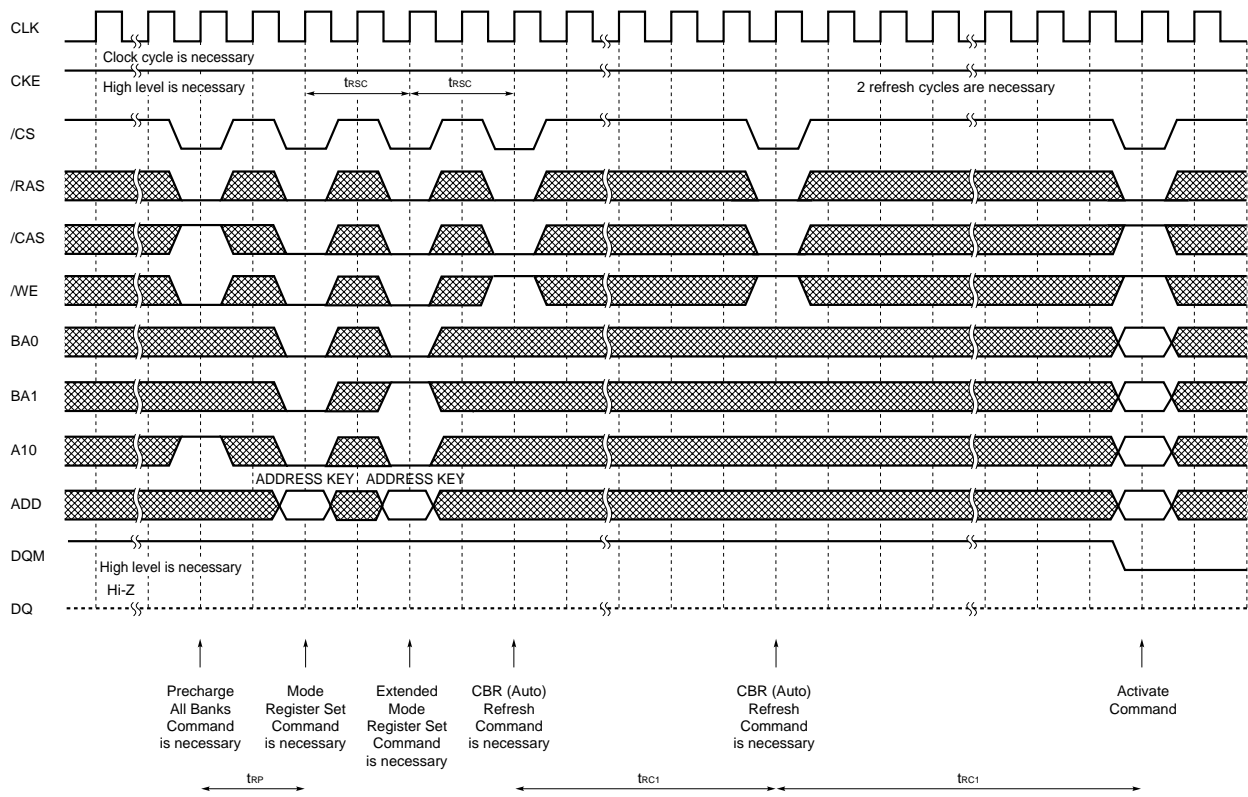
CLK

Clock cycle is necessary

CKE

High level is necessary

$t_{RSC}$ $t_{RSC}$

2 refresh cycles are necessary

/CS

/RAS

/CAS

/WE

BA0

BA1

A10

ADDRESS KEY ADDRESS KEY

ADD

DQM

High level is necessary

Hi-Z

DQ

Precharge All Banks Command is necessary

Mode Register Set Command is necessary

Extended Mode Register Set Command is necessary

CBR (Auto) Refresh Command is necessary

CBR (Auto) Refresh Command is necessary

Activate Command

$t_{RP}$

$t_{RC1}$

$t_{RC1}$